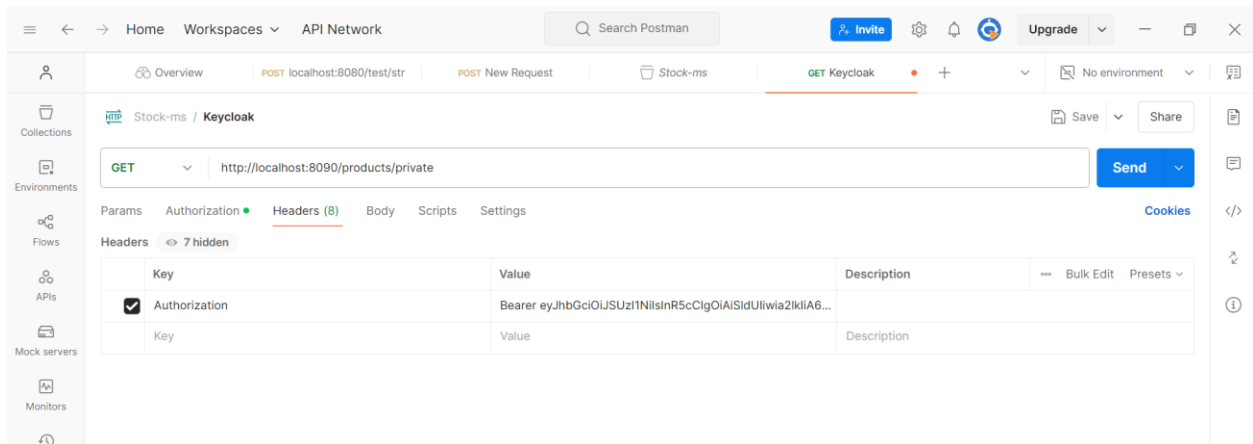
Home Workspaces API Network

Search Postman

Invite Upgrade

Overview POST localhost:8080/test/str POST New Request Stock-ms GET Keycloak

No environment

Collections

Environments

Flows

APIs

Mock servers

Monitors

HTTP Stock-ms / Keycloak

Save Share

GET http://localhost:8090/products/private

Send

Params Authorization Headers (8) Body Scripts Settings Cookies

Headers 7 hidden

| | Key | Value | Description | Bulk Edit Presets |
|---|---|---|---|---|
| ☑ | Authorization | Bearer eyJhbGciOiJSUzI1NiIsInR5cCIgOiAiSldUIiwia2lkIiA6... | | |
| | Key | Value | Description | |